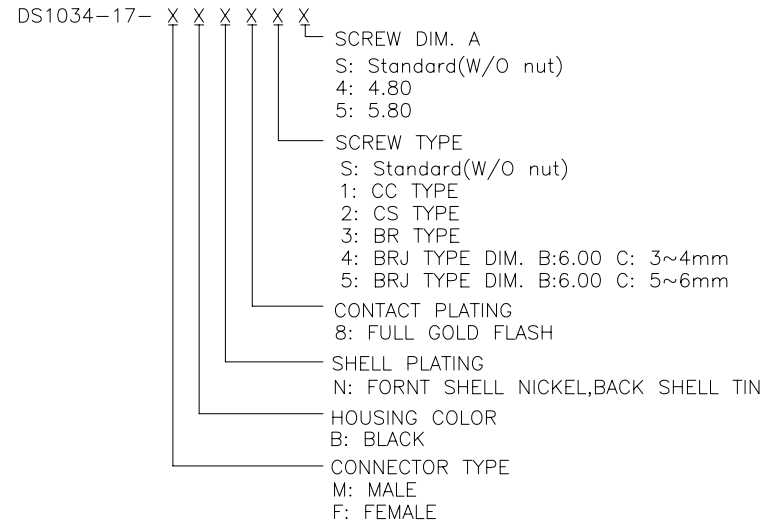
DS1034–17– X X X X X X

SCREW DIM. A
S: Standard(W/O nut)
4: 4.80
5: 5.80

SCREW TYPE
S: Standard(W/O nut)
1: CC TYPE
2: CS TYPE
3: BR TYPE
4: BRJ TYPE DIM. B:6.00 C: 3~4mm
5: BRJ TYPE DIM. B:6.00 C: 5~6mm

CONTACT PLATING
8: FULL GOLD FLASH

SHELL PLATING
N: FORNT SHELL NICKEL,BACK SHELL TIN

HOUSING COLOR
B: BLACK

CONNECTOR TYPE
M: MALE
F: FEMALE